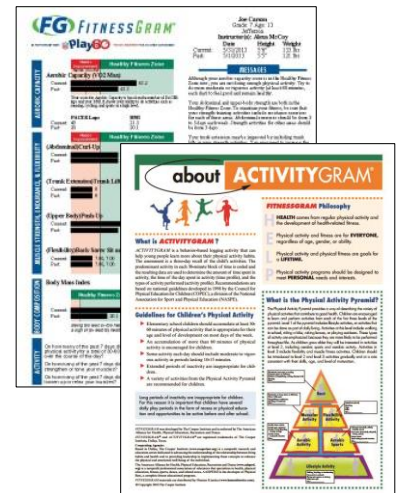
FG FITNESSGRAM

PlayGO

Joe Carson
Grade 7 Age 13
Jefferson
Instructor(s): Alana McCoy

| | Date | Height | Weight |
|---|---|---|---|
| Current | 5/1/2013 | 5'3" | 115 lbs |
| Past | 5/1/2012 | 5'2" | 113 lbs |

MESSAGES

AEROBIC CAPACITY

Aerobic Capacity (VO2 Max)

Healthy Fitness Zone

Current
Past

PACER Laps
Current 40
Past 35

MUSCLE STRENGTH, ENDURANCE, & FLEXIBILITY

Abdominal Curl-Up

Trunk Extension

Upper Body Push-Up

Flexibility Back-Saver Sit and Reach

BODY COMPOSITION

Body Mass Index

PHYSICAL ACTIVITY

about ACTIVITYGRAM

FITNESSGRAM Philosophy

HEALTH comes from regular physical activity and the development of health-related fitness.

Physical activity and fitness are for EVERYONE, regardless of age, gender, or ability.

Physical activity and physical fitness are goals for a LIFETIME.

Physical activity programs should be designed to meet PERSONAL needs and interests.

What is ACTIVITYGRAM?

What is the Physical Activity Pyramid?

Guidelines for Children's Physical Activity

Lifestyle Activity

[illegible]